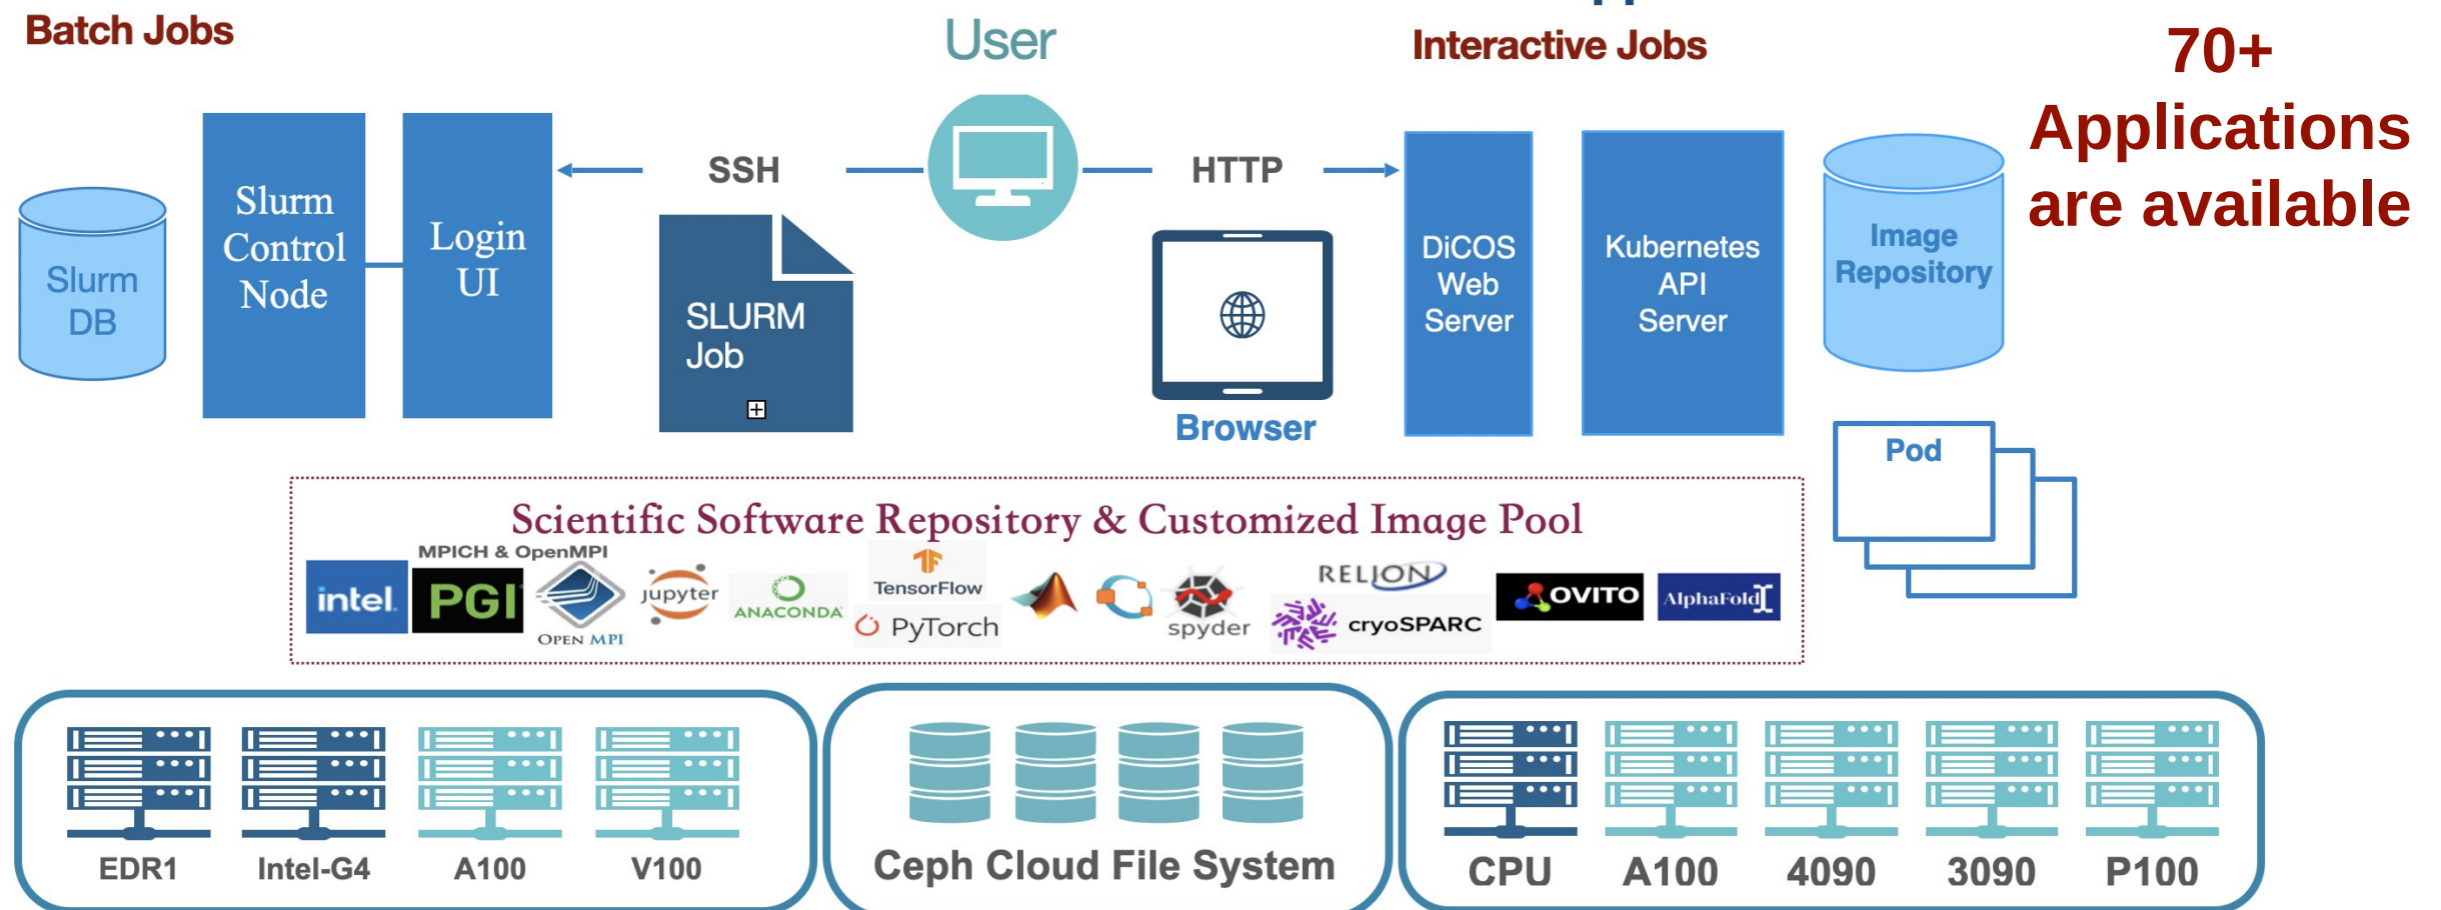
Batch Jobs

User

Interactive Jobs

70+ Applications are available

Slurm DB

Slurm Control Node

Login UI

SSH

SLURM Job

HTTP

Browser

DiCOS Web Server

Kubernetes API Server

Image Repository

Pod

Scientific Software Repository & Customized Image Pool

intel

MPICH & OpenMPI

PGI

OPEN MPI

jupyter

ANACONDA

TensorFlow

PyTorch

spyder

RELION

cryoSPARC

OVITO

AlphaFold

EDR1

Intel-G4

A100

V100

Ceph Cloud File System

CPU

A100

4090

3090

P100